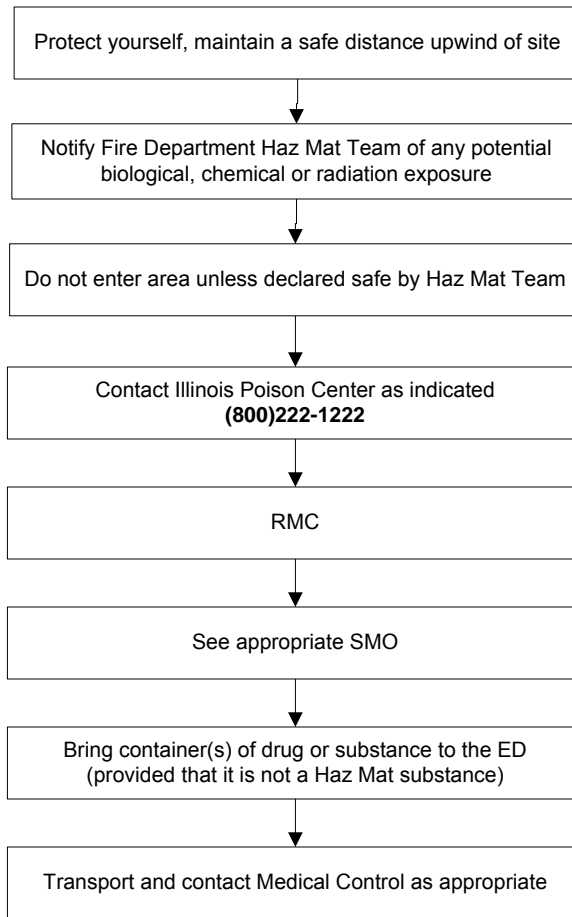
Protect yourself, maintain a safe distance upwind of site

Notify Fire Department Haz Mat Team of any potential biological, chemical or radiation exposure

Do not enter area unless declared safe by Haz Mat Team

Contact Illinois Poison Center as indicated
**(800)222-1222**

RMC

See appropriate SMO

Bring container(s) of drug or substance to the ED (provided that it is not a Haz Mat substance)

Transport and contact Medical Control as appropriate